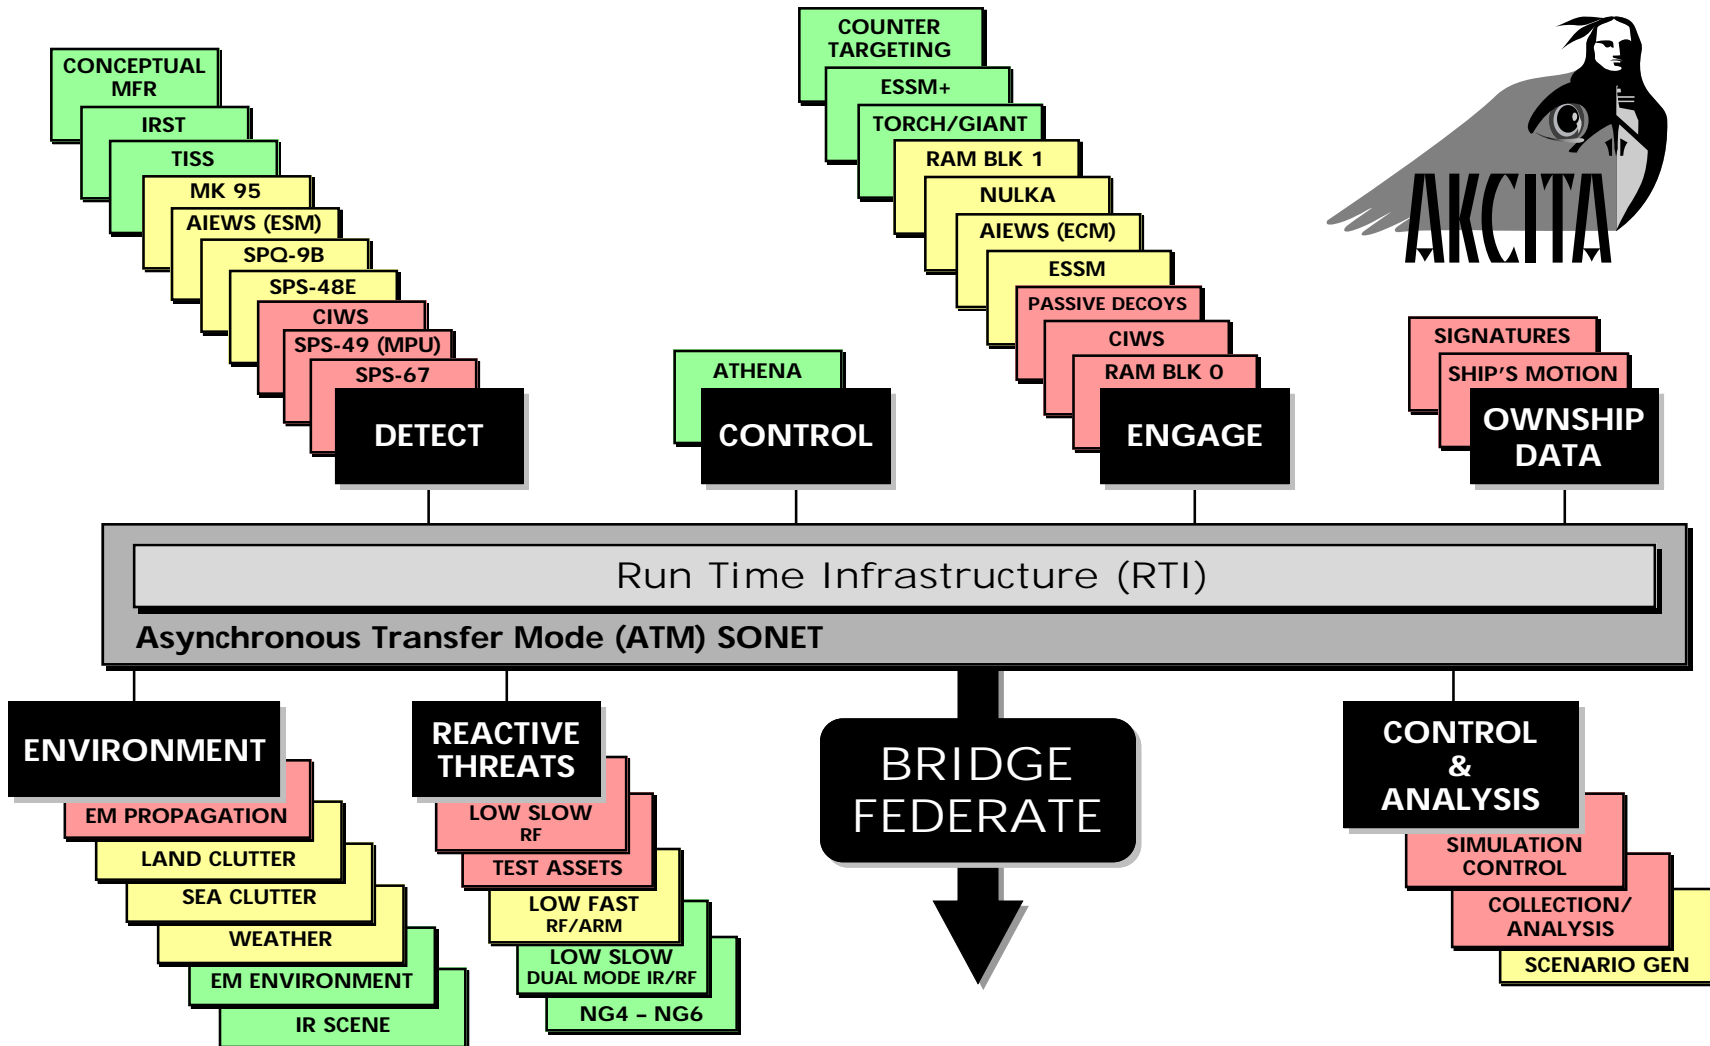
CONCEPTUAL MFR
IRST
TISS
MK 95
AIEWS (ESM)
SPQ-9B
SPS-48E
CIWS
SPS-49 (MPU)
SPS-67
DETECT

ATHENA
CONTROL

COUNTER TARGETING
ESSM+
TORCH/GIANT
RAM BLK 1
NULKA
AIEWS (ECM)
ESSM
PASSIVE DECOYS
CIWS
RAM BLK 0
ENGAGE

AKCITA

SIGNATURES
SHIP'S MOTION
OWNSHIP DATA

Run Time Infrastructure (RTI)
Asynchronous Transfer Mode (ATM) SONET

ENVIRONMENT
EM PROPAGATION
LAND CLUTTER
SEA CLUTTER
WEATHER
EM ENVIRONMENT
IR SCENE

REACTIVE THREATS
LOW SLOW RF
TEST ASSETS
LOW FAST RF/ARM
LOW SLOW DUAL MODE IR/RF
NG4 – NG6

BRIDGE FEDERATE

CONTROL & ANALYSIS
SIMULATION CONTROL
COLLECTION/ ANALYSIS
SCENARIO GEN